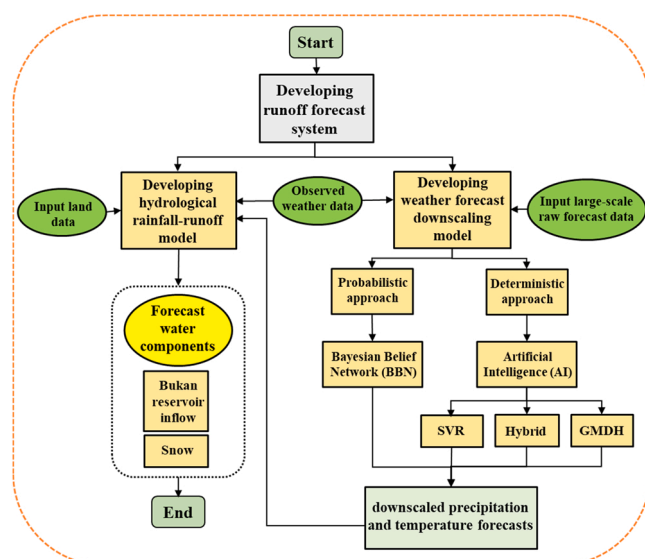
Start

Developing runoff forecast system

Input land data

Developing hydrological rainfall-runoff model

Observed weather data

Developing weather forecast downscaling model

Input large-scale raw forecast data

Probabilistic approach

Deterministic approach

Forecast water components

Bukan reservoir inflow

Snow

Bayesian Belief Network (BBN)

Artificial Intelligence (AI)

SVR

Hybrid

GMDH

End

downscaled precipitation and temperature forecasts